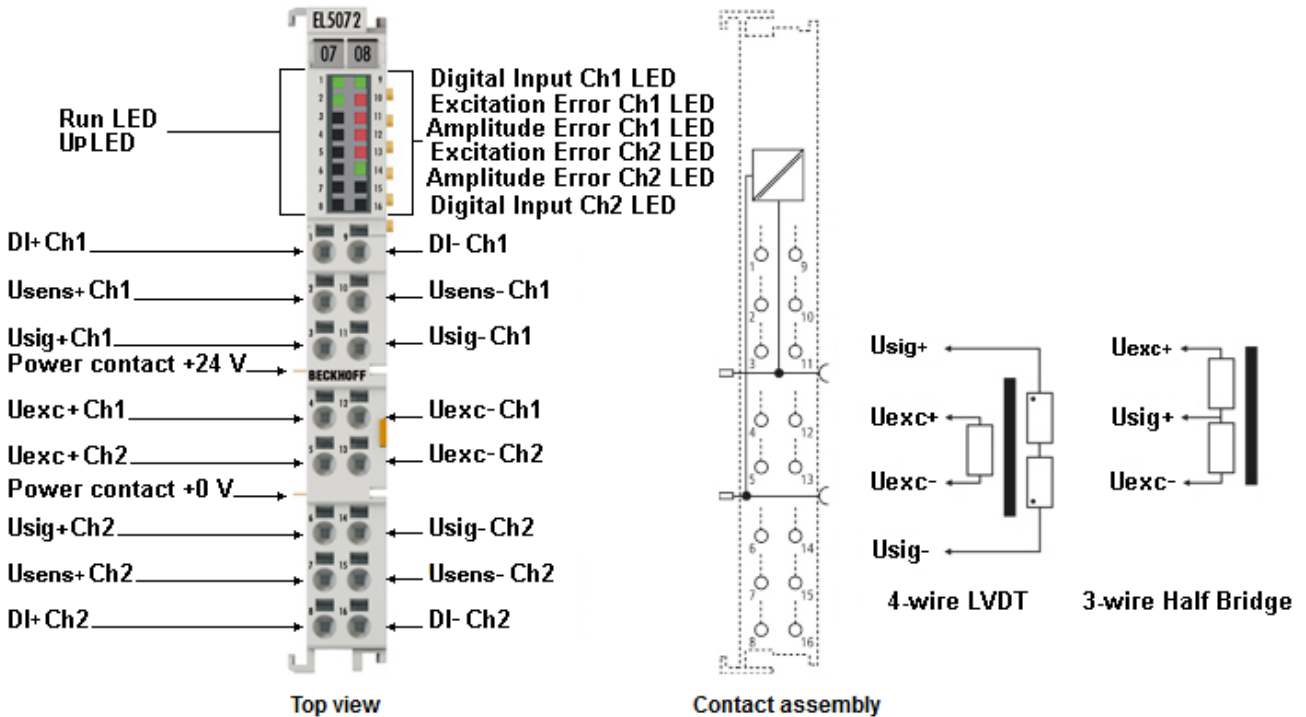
EL5072

07 08

Run LED
Up LED

Digital Input Ch1 LED
Excitation Error Ch1 LED
Amplitude Error Ch1 LED
Excitation Error Ch2 LED
Amplitude Error Ch2 LED
Digital Input Ch2 LED

1 9
2 10
3 11
4 12
5 13
6 14
7 15
8 16

DI+ Ch1
DI- Ch1
Usens+ Ch1
Usens- Ch1
Usig+ Ch1
Usig- Ch1
Power contact +24 V
BECKHOFF
Uexc+ Ch1
Uexc- Ch1
Uexc+ Ch2
Uexc- Ch2
Power contact +0 V
Usig+ Ch2
Usig- Ch2
Usens+ Ch2
Usens- Ch2
DI+ Ch2
DI- Ch2

Top view

1 9
2 10
3 11
4 12
5 13
6 14
7 15
8 16

Contact assembly

Usig+
Uexc+
Uexc-
Usig-

4-wire LVDT

Uexc+
Usig+
Uexc-

3-wire Half Bridge